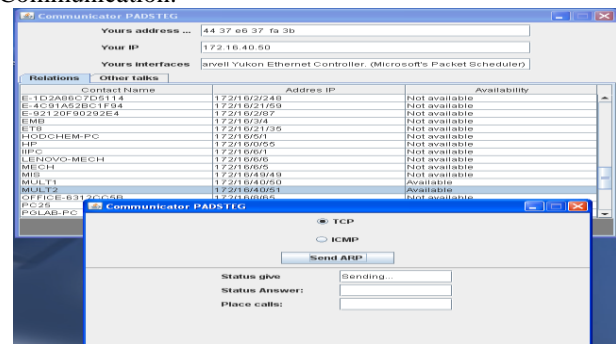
Communication.

Communicator PADSTEG

Yours address ... 44 37 e6 37 fa 3b

Your IP 172.16.40.50

Yours interfaces arvell Yukon Ethernet Controller. (Microsoft's Packet Scheduler)

Relations | Other talks

| Contact Name | Addres IP | Availability |
|---|---|---|
| E-1D2A86C7D5114 | 172/16/2/248 | Not available |
| E-4C91A52BC1F94 | 172/16/21/59 | Not available |
| E-92120F90292E4 | 172/16/2/87 | Not available |
| EMB | 172/16/3/4 | Not available |
| ETB | 172/16/21/35 | Not available |
| HODCHEM-PC | 172/16/5/1 | Not available |
| HP | 172/16/0/55 | Not available |
| IIPC | 172/16/6/1 | Not available |
| LENOVO-MECH | 172/16/6/6 | Not available |
| MECH | 172/16/6/5 | Not available |
| MIS | 172/16/49/49 | Not available |
| MULT1 | 172/16/40/50 | Available |
| MULT2 | 172/16/40/51 | Available |
| OFFICE-6312CC5B | 172/16/8/65 | Not available |
| PC25 | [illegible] | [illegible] |
| PGLAB-PC | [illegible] | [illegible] |

Communicator PADSTEG

TCP

ICMP

Send ARP

Status give Sending...

Status Answer:

Place calls: